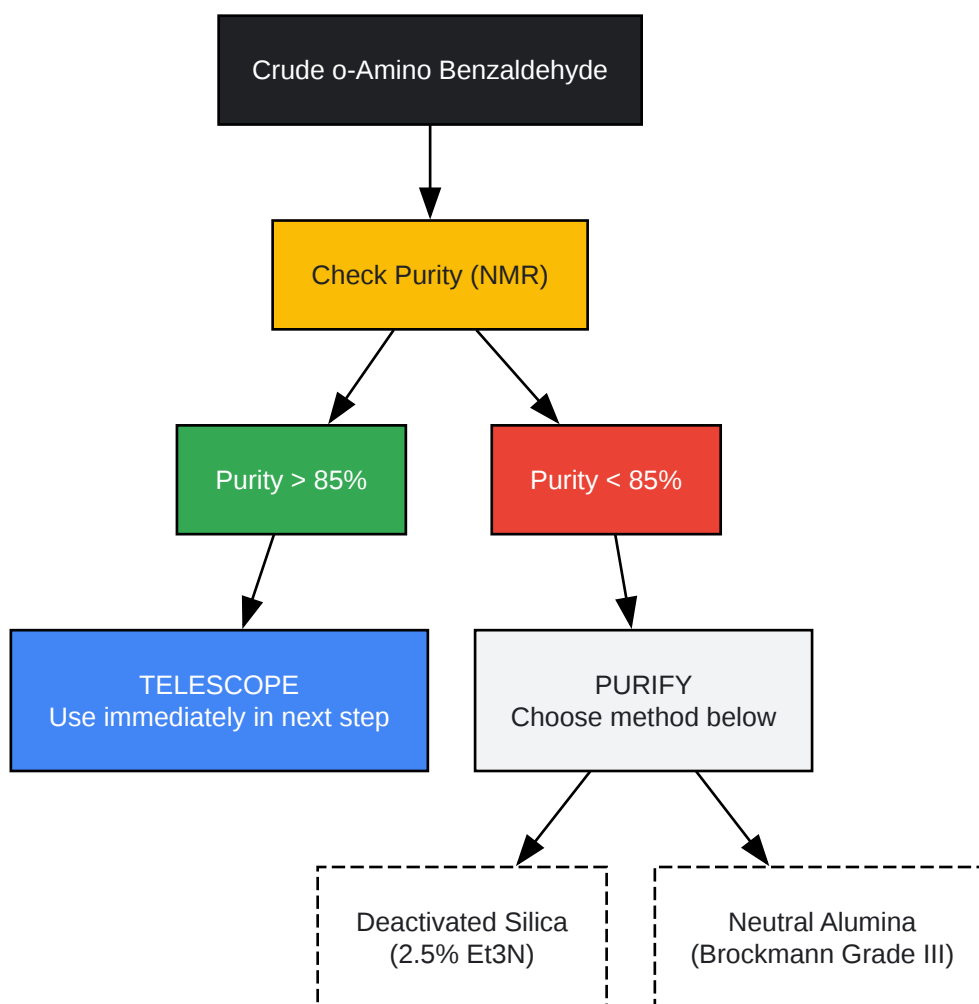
Crude o-Amino Benzaldehyde

Check Purity (NMR)

Purity > 85%

Purity < 85%

TELESCOPE
Use immediately in next step

PURIFY
Choose method below

Deactivated Silica
(2.5% Et3N)

Neutral Alumina
(Brockmann Grade III)